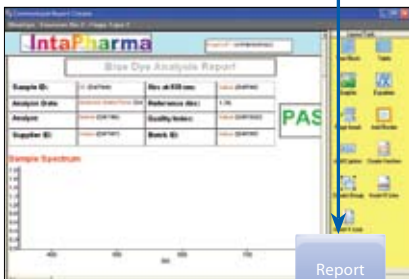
IntaPharma

Base Dye Analysis Report

| Sample ID: | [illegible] | Abs at 630 nm: | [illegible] |
|---|---|---|---|
| Analysis Date: | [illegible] | Reference Abs: | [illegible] |
| Analyst: | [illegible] | Quality Index: | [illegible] |
| Supplier ID: | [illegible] | Batch ID: | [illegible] |

PAS

Sample Spectrum

400 500 600 700

Report